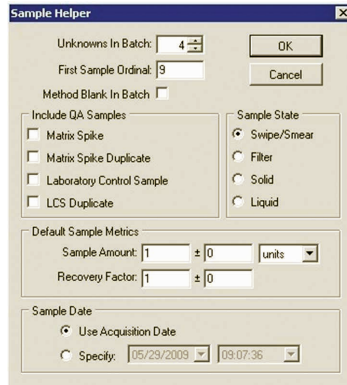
Sample Helper

Unknowns In Batch: 4

First Sample Ordinal: 9

Method Blank In Batch

OK

Cancel

Include QA Samples

Matrix Spike

Matrix Spike Duplicate

Laboratory Control Sample

LCS Duplicate

Sample State

Swipe/Smear

Filter

Solid

Liquid

Default Sample Metrics

Sample Amount: 1 ± 0 units

Recovery Factor: 1 ± 0

Sample Date

Use Acquisition Date

Specify: 05/29/2009 09:07:36